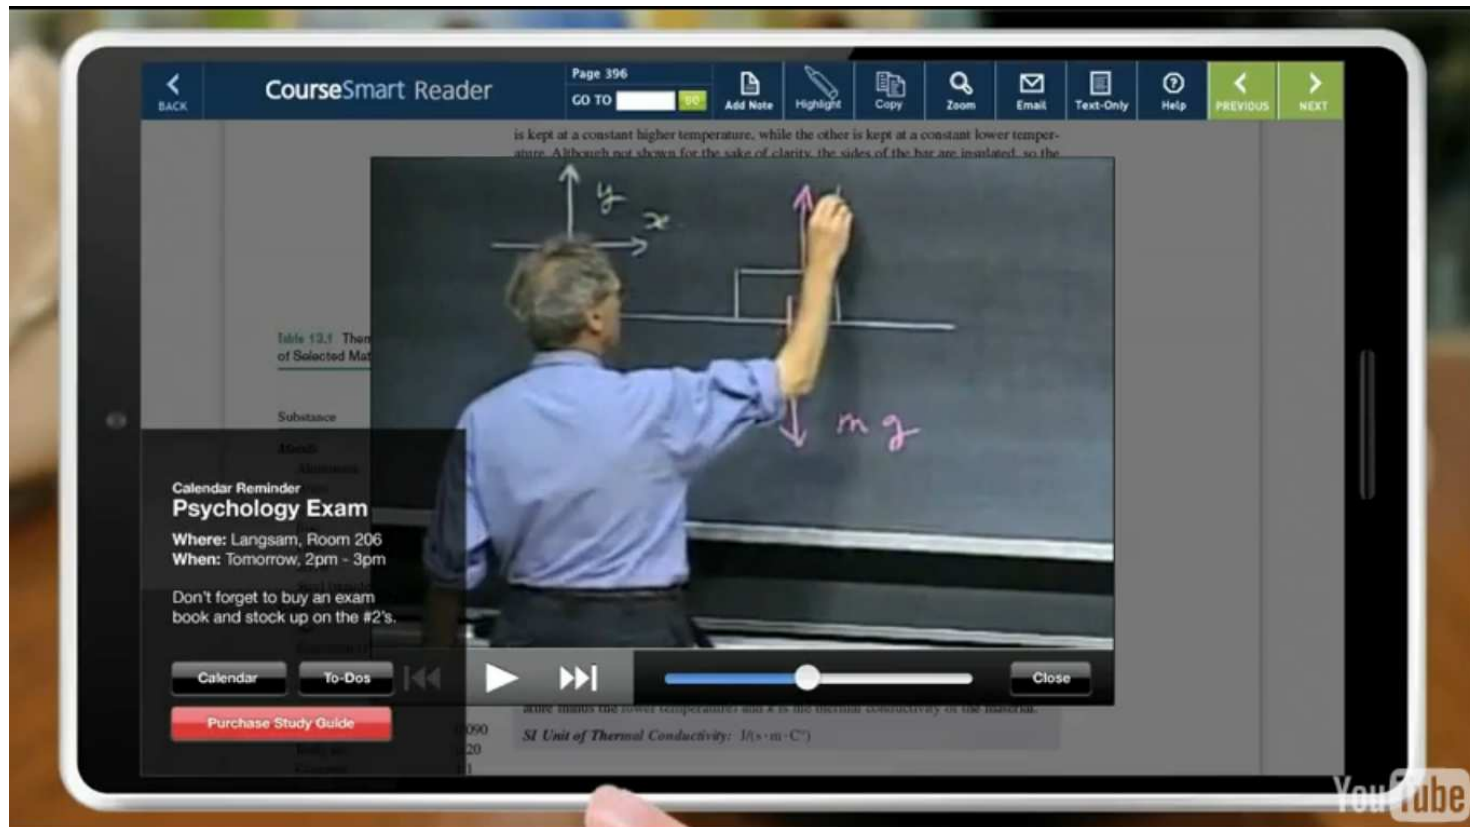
BACK

CourseSmart Reader

Page 396

GO TO GO

Add Note

Highlight

Copy

Zoom

Email

Text-Only

Help

PREVIOUS

NEXT

is kept at a constant higher temperature, while the other is kept at a constant lower temper-
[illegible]

y

x

mg

Table 13.1 Ther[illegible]
of Selected Ma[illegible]

Substance

Calendar Reminder

Psychology Exam

Where: Langsam, Room 206

When: Tomorrow, 2pm - 3pm

Don't forget to buy an exam book and stock up on the #2's.

Calendar

To-Dos

Close

Purchase Study Guide

SI Unit of Thermal Conductivity: J/(s · m · C°)

YouTube